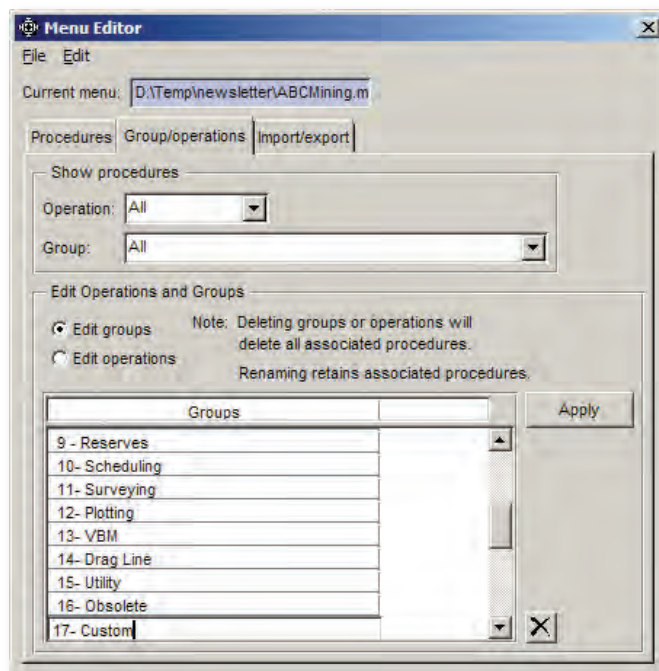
Menu Editor

File Edit

Current menu: D:\Temp\newsletter\ABCMining.m

Procedures Group/operations Import/export

Show procedures

Operation: All

Group: All

Edit Operations and Groups

Edit groups

Edit operations

Note: Deleting groups or operations will delete all associated procedures.

Renaming retains associated procedures.

| Groups | |
|---|---|
| 9 - Reserves | |
| 10- Scheduling | |
| 11- Surveying | |
| 12- Plotting | |
| 13- VBM | |
| 14- Drag Line | |
| 15- Utility | |
| 16- Obsolete | |
| 17- Custom | |

Apply